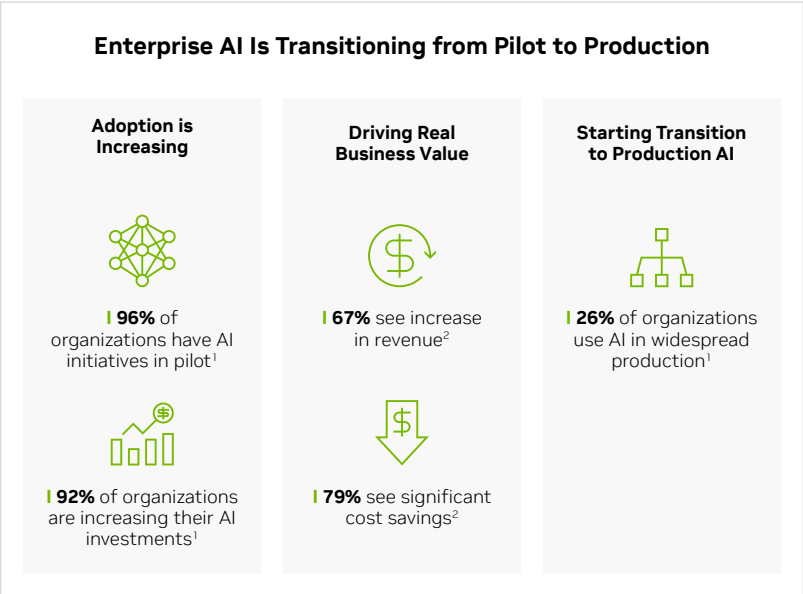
Enterprise AI Is Transitioning from Pilot to Production

Adoption is Increasing

96% of organizations have AI initiatives in pilot$^1$

92% of organizations are increasing their AI investments$^1$

Driving Real Business Value

67% see increase in revenue$^2$

79% see significant cost savings$^2$

Starting Transition to Production AI

26% of organizations use AI in widespread production$^1$